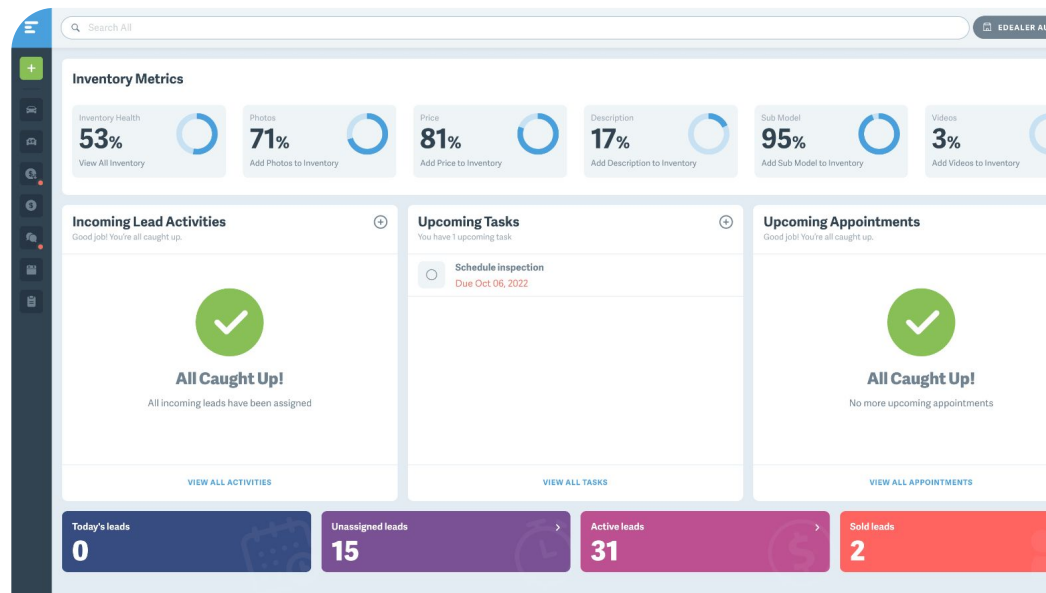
Search All

EDEALER AU

Inventory Metrics

Inventory Health
53%
View All Inventory

Photos
71%
Add Photos to Inventory

Price
81%
Add Price to Inventory

Description
17%
Add Description to Inventory

Sub Model
95%
Add Sub Model to Inventory

Videos
3%
Add Videos to Inventory

Incoming Lead Activities
Good job! You're all caught up.

All Caught Up!
All incoming leads have been assigned

VIEW ALL ACTIVITIES

Upcoming Tasks
You have 1 upcoming task

Schedule inspection
Due Oct 06, 2022

VIEW ALL TASKS

Upcoming Appointments
Good job! You're all caught up.

All Caught Up!
No more upcoming appointments

VIEW ALL APPOINTMENTS

Today's leads
0

Unassigned leads
15

Active leads
31

Sold leads
2